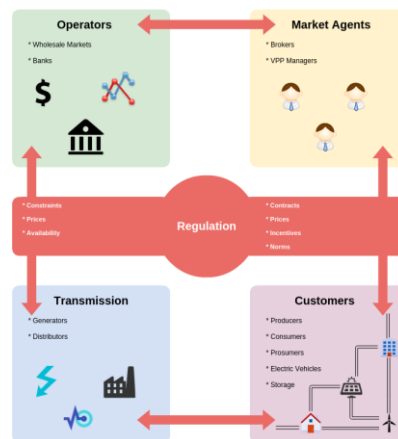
Operators

* Wholesale Markets

* Banks

Market Agents

* Brokers

* VPP Managers

* Constraints

* Prices

* Availability

Regulation

* Contracts

* Prices

* Incentives

* Norms

Transmission

* Generators

* Distributors

Customers

* Producers

* Consumers

* Prosumers

* Electric Vehicles

* Storage